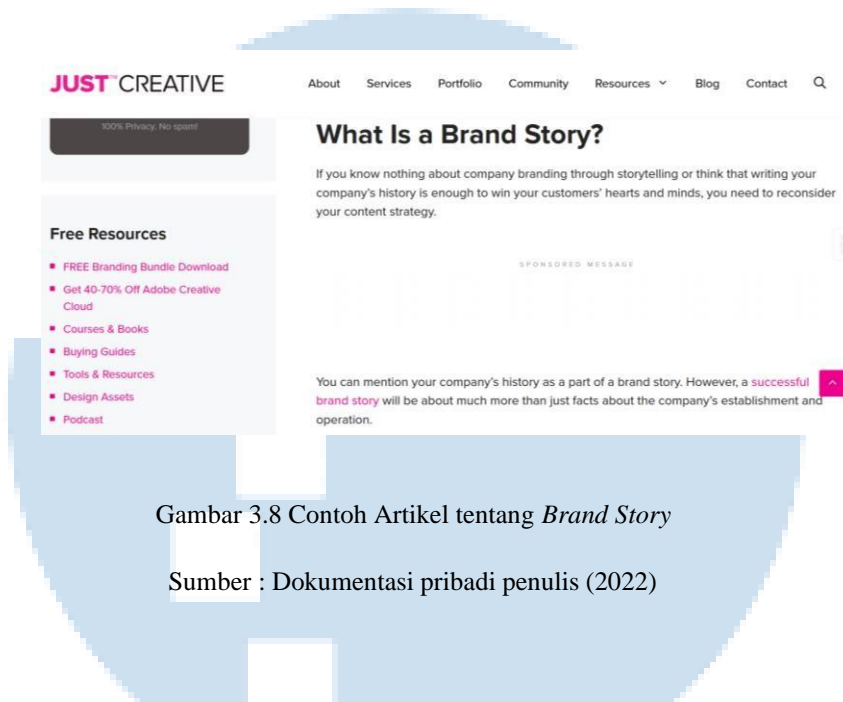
JUST™ CREATIVE

About Services Portfolio Community Resources Blog Contact

100% Privacy. No spam!

What Is a Brand Story?

If you know nothing about company branding through storytelling or think that writing your company's history is enough to win your customers' hearts and minds, you need to reconsider your content strategy.

Free Resources

- FREE Branding Bundle Download
- Get 40-70% Off Adobe Creative Cloud
- Courses & Books
- Buying Guides
- Tools & Resources
- Design Assets
- Podcast

SPONSORED MESSAGE

You can mention your company's history as a part of a brand story. However, a successful brand story will be about much more than just facts about the company's establishment and operation.

Gambar 3.8 Contoh Artikel tentang *Brand Story*

Sumber : Dokumentasi pribadi penulis (2022)